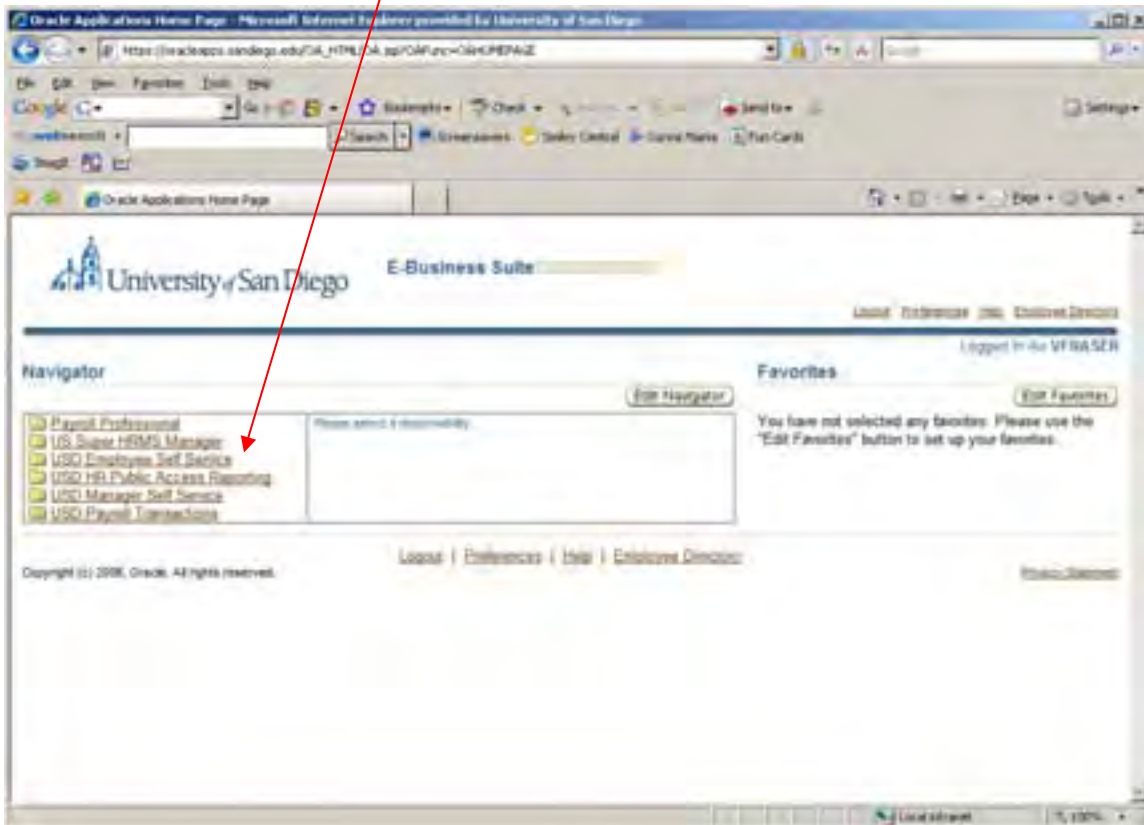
Oracle Applications Home Page - Microsoft Internet Explorer provided by University of San Diego

https://oracleapps.sandiego.edu/OA_HTML/OA.jsp?OAFunc=OAHOMEPAGE

File Edit View Favorites Tools Help

Google G- Go Bookmarks Check Send to Settings

Search Screensavers Smiley Central Cursor Mania Fun Cards

SnagIt

Oracle Applications Home Page

Page Tools

University of San Diego E-Business Suite

Logout Preferences Help Employee Directory

Logged In As VFRASER

Navigator

Edit Navigator

Payroll Professional
US Super HRMS Manager
USD Employee Self Service
USD HR Public Access Reporting
USD Manager Self Service
USD Payroll Transactions

Please select a responsibility.

Favorites

Edit Favorites

You have not selected any favorites. Please use the "Edit Favorites" button to set up your favorites.

Logout | Preferences | Help | Employee Directory

Copyright (c) 2006, Oracle. All rights reserved.

Privacy Statement

Local intranet 100%